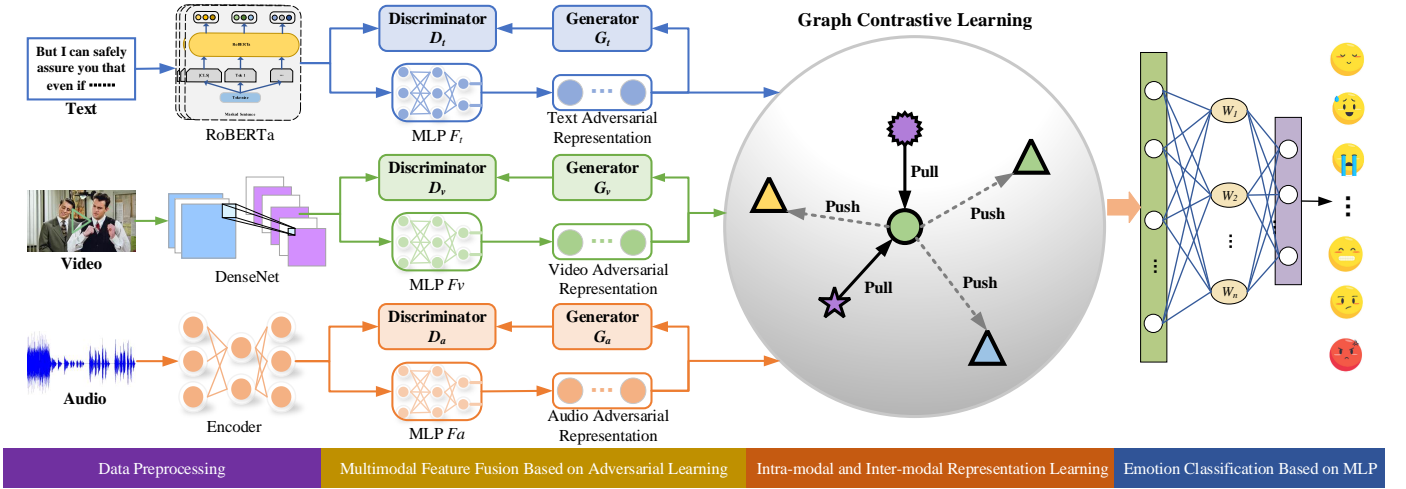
But I can safely assure you that even if ······

Text

RoBERTa

[CLS] Tok 1 ...

Tokenizer

Masked Sentence

Discriminator $D_t$

Generator $G_t$

MLP $F_t$

Text Adversarial Representation

Video

DenseNet

Discriminator $D_v$

Generator $G_v$

MLP $Fv$

Video Adversarial Representation

Audio

Encoder

Discriminator $D_a$

Generator $G_a$

MLP $Fa$

Audio Adversarial Representation

Graph Contrastive Learning

Pull

Push

Push

Pull

Push

$W_1$

$W_2$

$W_n$

Data Preprocessing

Multimodal Feature Fusion Based on Adversarial Learning

Intra-modal and Inter-modal Representation Learning

Emotion Classification Based on MLP